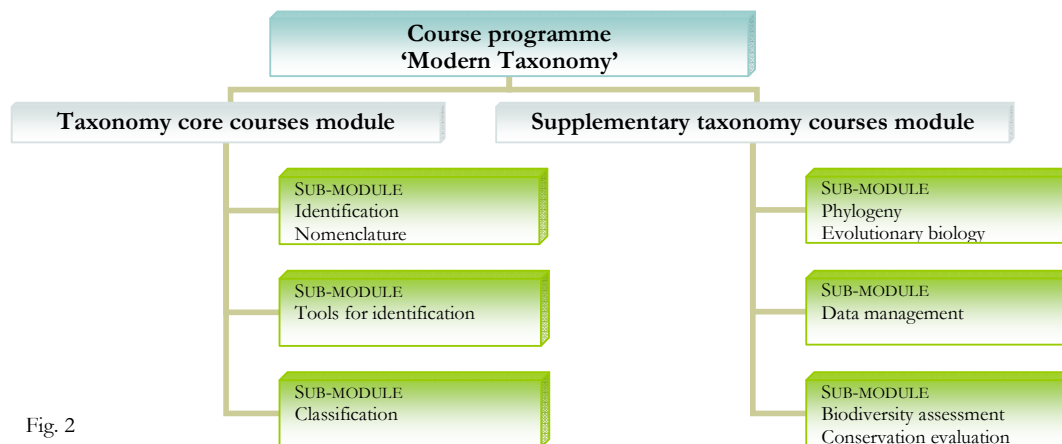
Course programme
'Modern Taxonomy'

Taxonomy core courses module

SUB-MODULE
Identification
Nomenclature

SUB-MODULE
Tools for identification

SUB-MODULE
Classification

Supplementary taxonomy courses module

SUB-MODULE
Phylogeny
Evolutionary biology

SUB-MODULE
Data management

SUB-MODULE
Biodiversity assessment
Conservation evaluation

Fig. 2